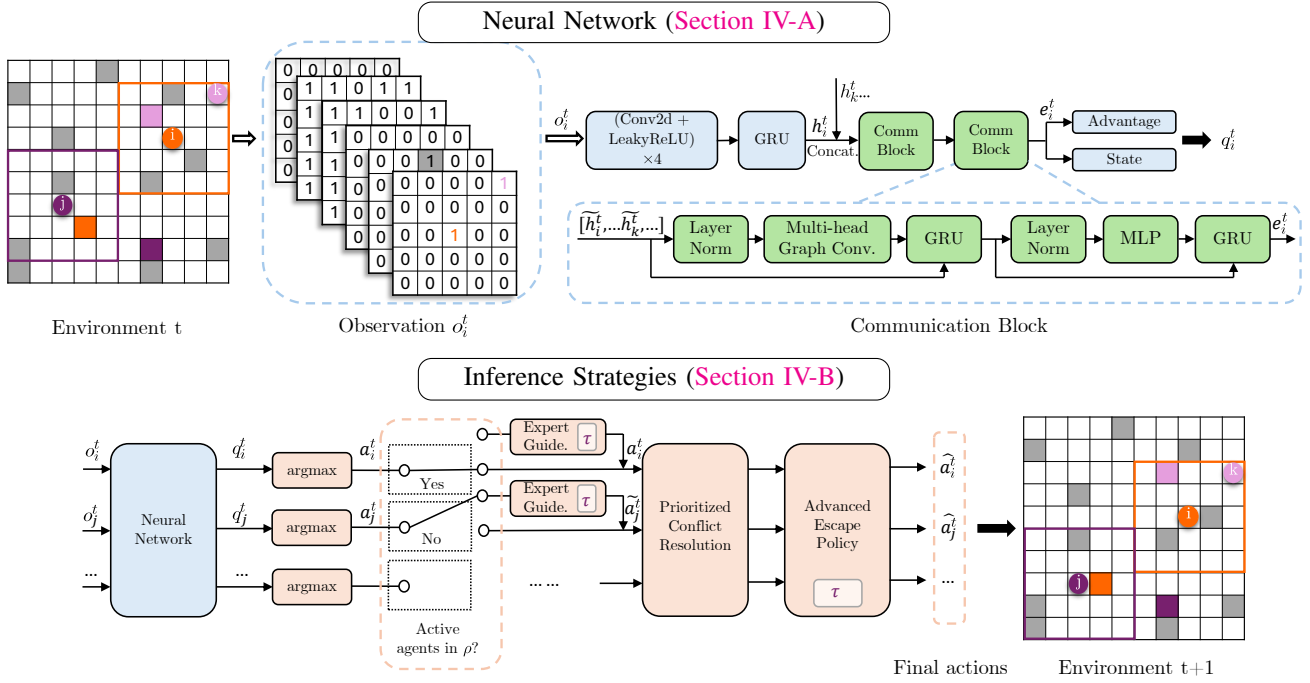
Neural Network (Section IV-A)

k
i
j

Environment t

0 0 0 0 0
0 1 1 1 0 1 1
0 1 1 1 0 0 1
0 1 1 0 0 0 0 0
0 1 1 0 0 1 0 0
1 1 0 0 0 0 1
1 0 0 0 0 0 0
0 0 0 1 0 0
0 0 0 0 0 0
0 0 0 0 0 0

Observation $o_i^t$

$o_i^t$

(Conv2d + LeakyReLU) ×4

GRU

$h_i^t$

Concat.

$h_k^t$....

Comm Block

Comm Block

$e_i^t$

Advantage

State

$q_i^t$

$[\widetilde{h}_i^t,...\widetilde{h}_k^t,...]$

Layer Norm

Multi-head Graph Conv.

GRU

Layer Norm

MLP

GRU

$e_i^t$

Communication Block

Inference Strategies (Section IV-B)

$o_i^t$

$o_j^t$

...

Neural Network

$q_i^t$

$q_j^t$

...

argmax

argmax

argmax

$a_i^t$

$a_j^t$

Yes

No

Active agents in $\rho$?

Expert Guide. $\tau$

Expert Guide. $\tau$

$a_i^t$

$\widetilde{a}_j^t$

... ...

Prioritized Conflict Resolution

Advanced Escape Policy

$\tau$

$\widehat{a}_i^t$

$\widehat{a}_j^t$

...

Final actions

k
i
j

Environment t+1